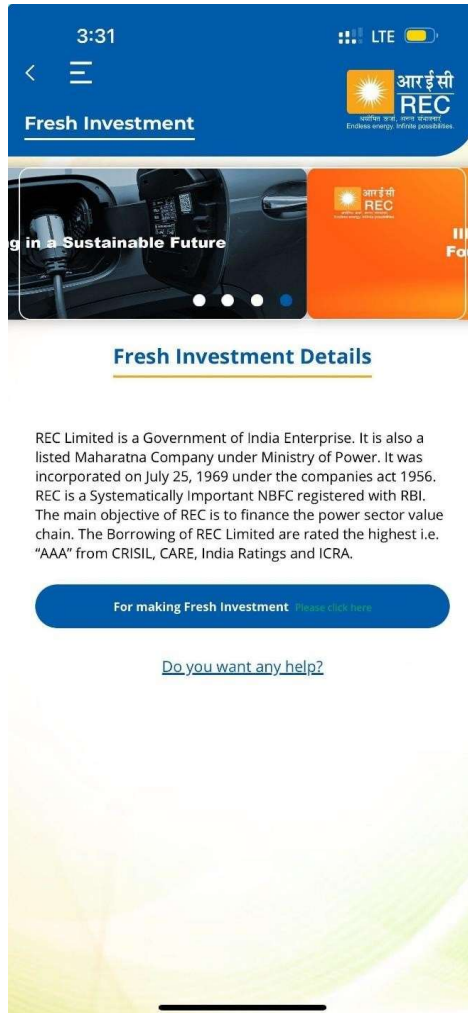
3:31
LTE

Fresh Investment

आरईसी
REC
अक्षय ऊर्जा, अनंत संभावनाएं
Endless energy. Infinite possibilities.

g in a Sustainable Future

आरईसी
REC

Fo

Fresh Investment Details

REC Limited is a Government of India Enterprise. It is also a listed Maharatna Company under Ministry of Power. It was incorporated on July 25, 1969 under the companies act 1956. REC is a Systematically Important NBFC registered with RBI. The main objective of REC is to finance the power sector value chain. The Borrowing of REC Limited are rated the highest i.e. "AAA" from CRISIL, CARE, India Ratings and ICRA.

For making Fresh Investment Please click here

Do you want any help?